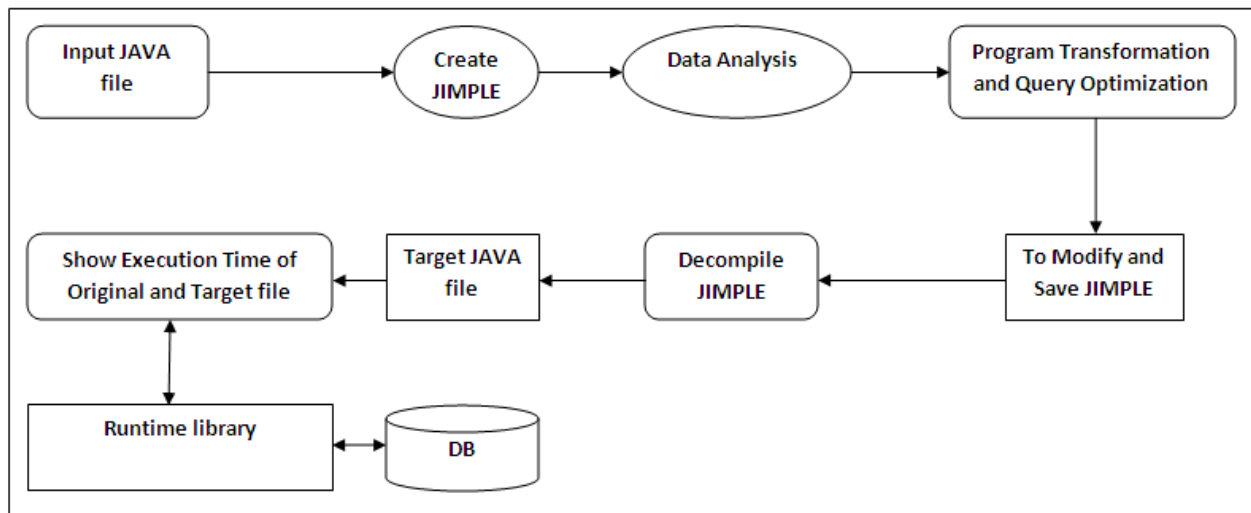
Input JAVA file

Create JIMPLE

Data Analysis

Program Transformation and Query Optimization

To Modify and Save JIMPLE

Decompile JIMPLE

Target JAVA file

Show Execution Time of Original and Target file

Runtime library

DB